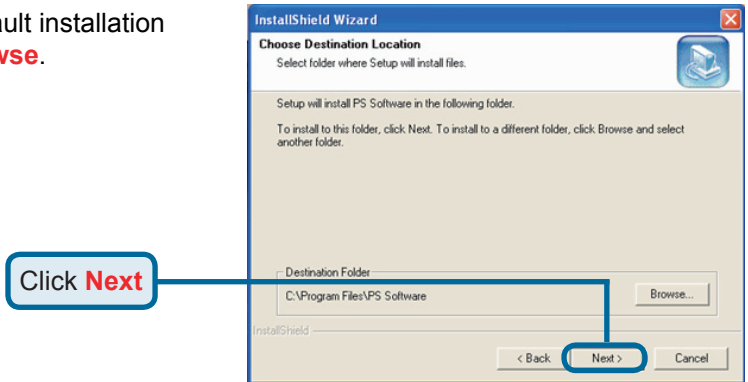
ult installation
wse.

InstallShield Wizard

Choose Destination Location
Select folder where Setup will install files.

Setup will install PS Software in the following folder.

To install to this folder, click Next. To install to a different folder, click Browse and select another folder.

Destination Folder
C:\Program Files\PS Software

Browse...

InstallShield

< Back

Next >

Cancel

Click Next